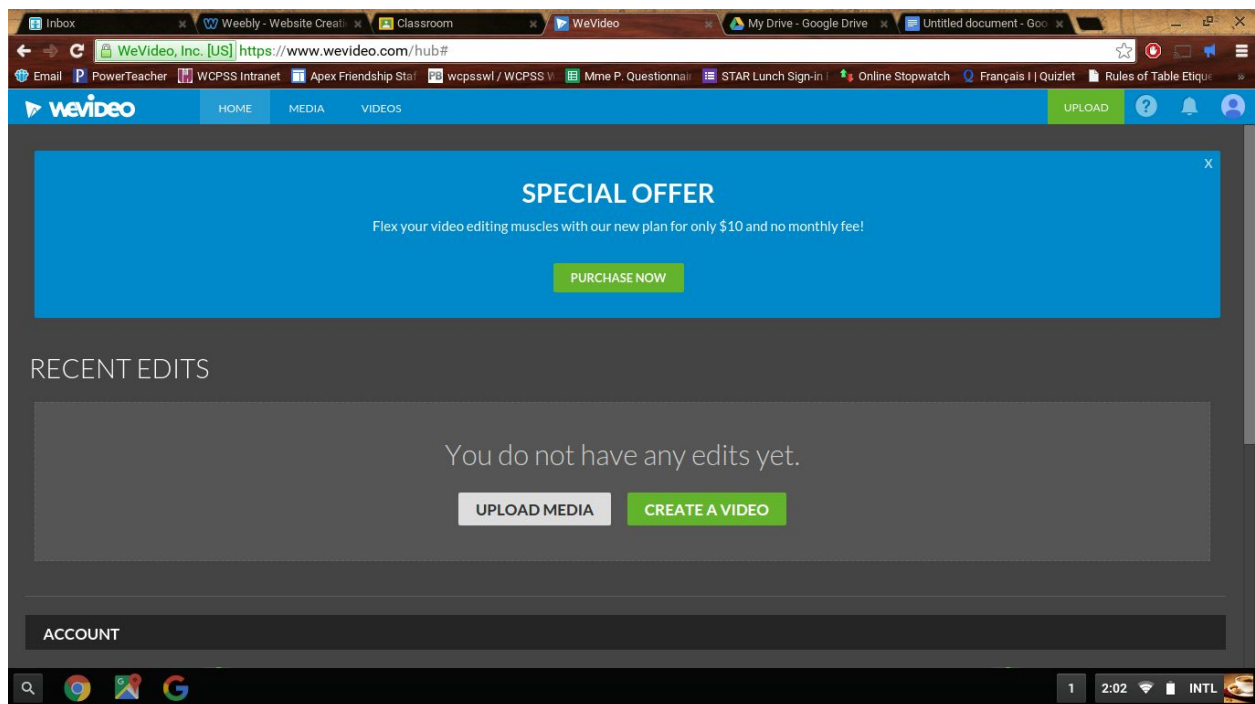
Inbox
Weebly - Website Creati
Classroom
WeVideo
My Drive - Google Drive
Untitled document - Goo

WeVideo, Inc. [US] https://www.wevideo.com/hub#

Email
PowerTeacher
WCPSS Intranet
Apex Friendship Staf
wcpsswl / WCPSS W
Mme P. Questionnai
STAR Lunch Sign-in
Online Stopwatch
Français I | Quizlet
Rules of Table Etique

WeVideo
HOME
MEDIA
VIDEOS
UPLOAD

x
SPECIAL OFFER
Flex your video editing muscles with our new plan for only $10 and no monthly fee!
PURCHASE NOW

RECENT EDITS

You do not have any edits yet.
UPLOAD MEDIA
CREATE A VIDEO

ACCOUNT

1
2:02
INTL